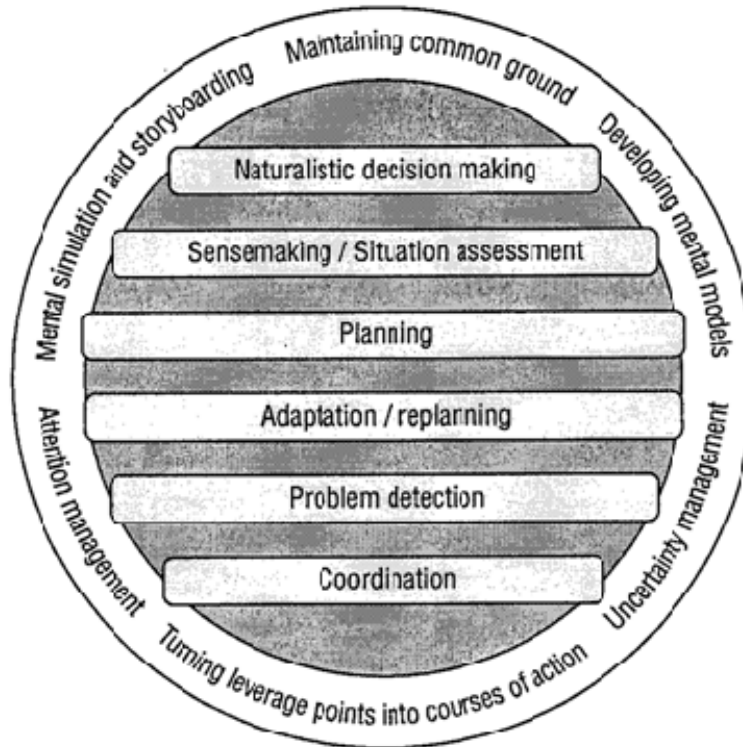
Maintaining common ground

Developing mental models

Uncertainty management

Turning leverage points into courses of action

Attention management

Mental simulation and storyboarding

Naturalistic decision making

Sensemaking / Situation assessment

Planning

Adaptation / replanning

Problem detection

Coordination